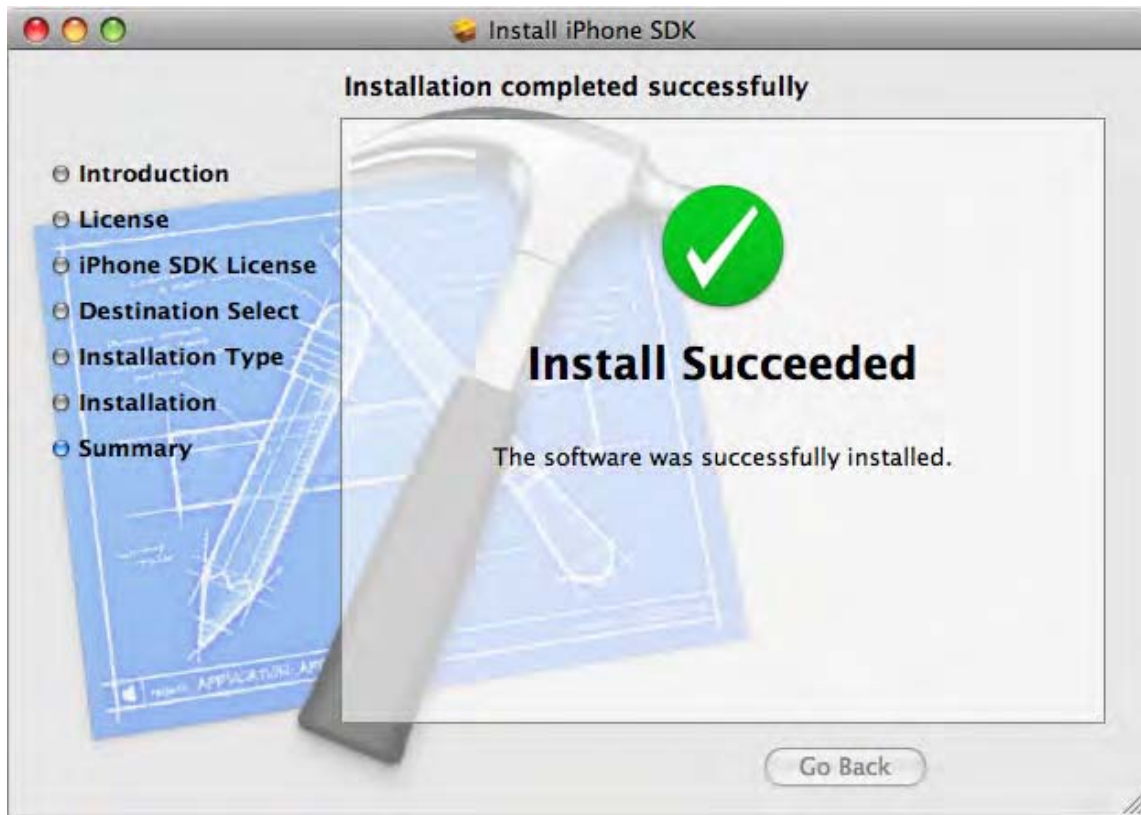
Install iPhone SDK

Installation completed successfully

Introduction
License
iPhone SDK License
Destination Select
Installation Type
Installation
Summary

Install Succeeded

The software was successfully installed.

APPLICATION

Go Back